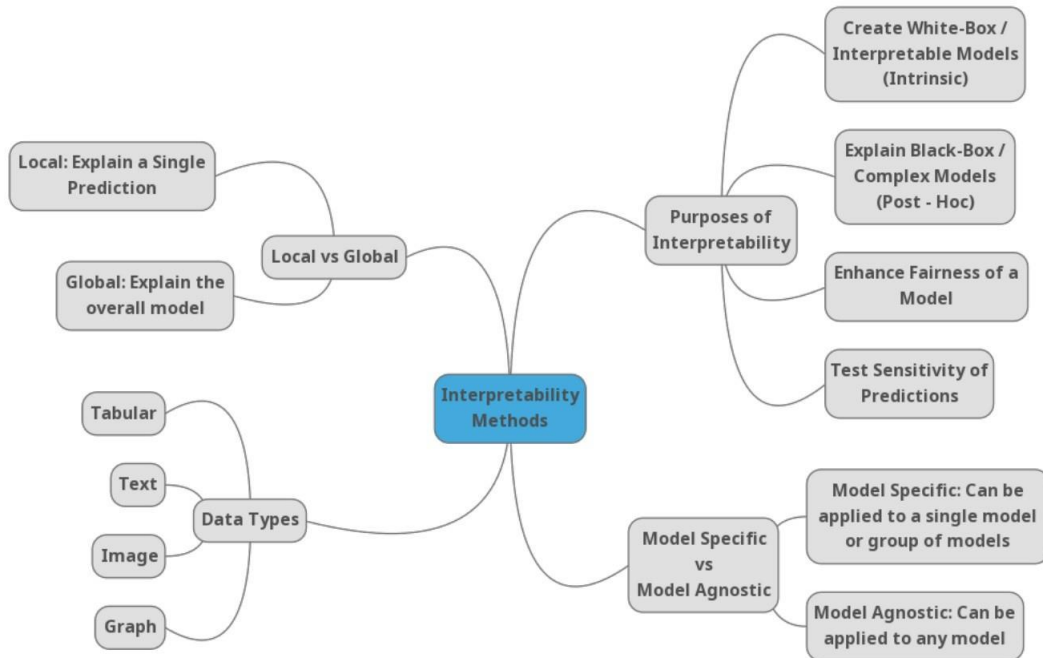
Interpretability Methods

Local vs Global

Local: Explain a Single Prediction

Global: Explain the overall model

Data Types

Tabular

Text

Image

Graph

Purposes of Interpretability

Create White-Box / Interpretable Models (Intrinsic)

Explain Black-Box / Complex Models (Post - Hoc)

Enhance Fairness of a Model

Test Sensitivity of Predictions

Model Specific vs Model Agnostic

Model Specific: Can be applied to a single model or group of models

Model Agnostic: Can be applied to any model